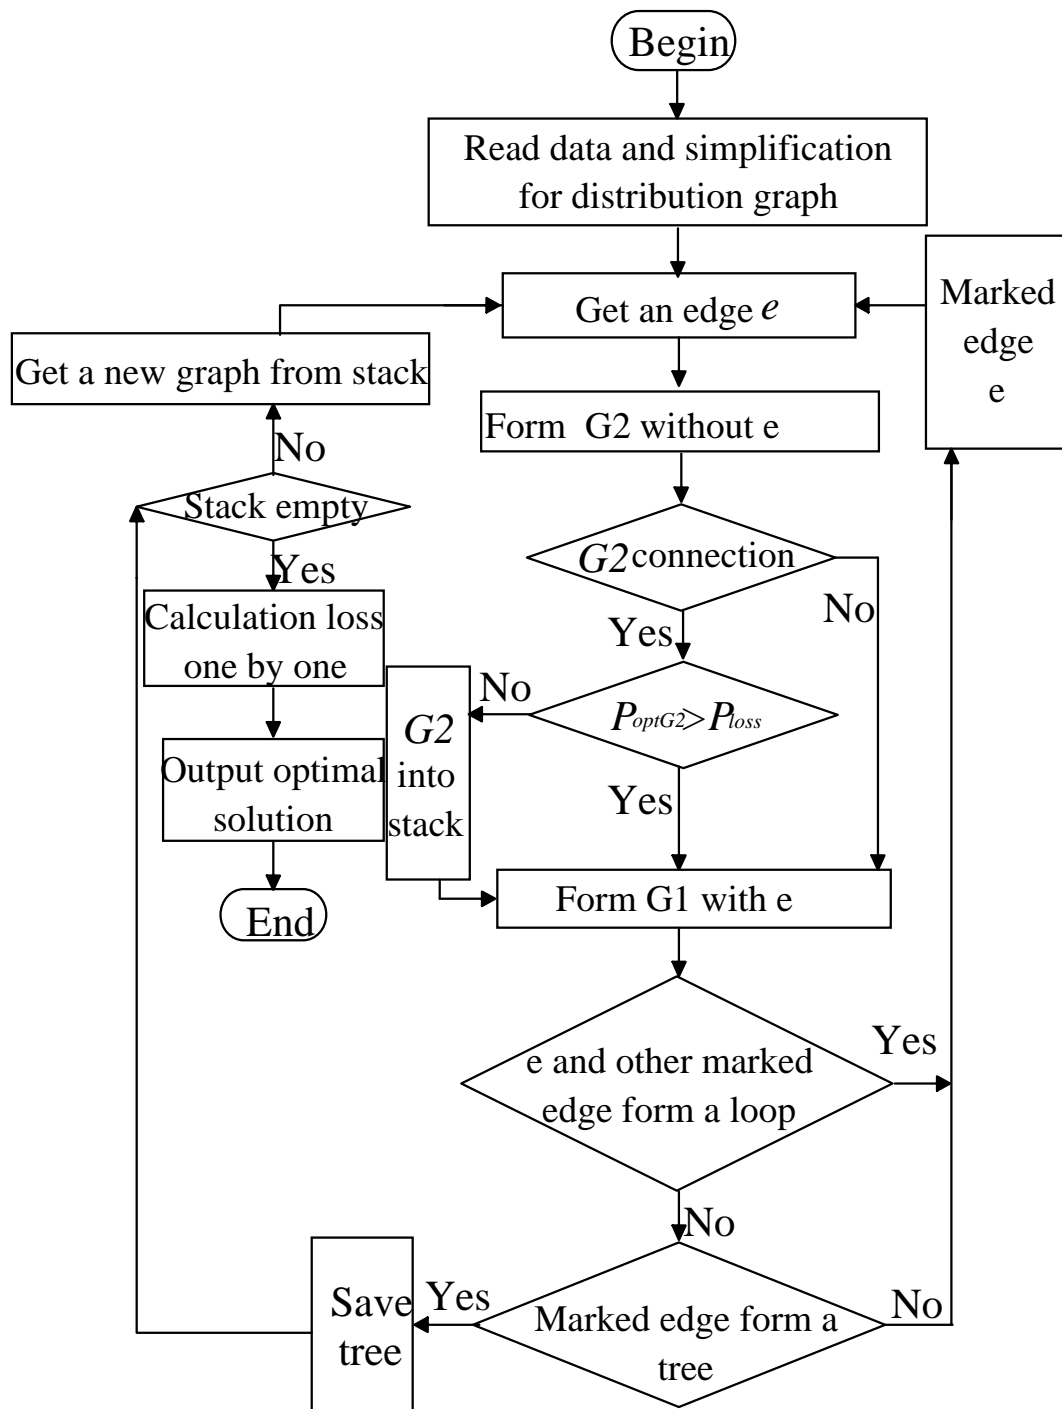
Begin

Read data and simplification for distribution graph

Get an edge $e$

Marked edge e

Get a new graph from stack

Form G2 without e

No

Stack empty

Yes

$G2$ connection

No

Calculation loss one by one

Yes

No

$G2$ into stack

$P_{optG2} > P_{loss}$

Output optimal solution

Yes

End

Form G1 with e

Yes

e and other marked edge form a loop

No

Save tree

Yes

Marked edge form a tree

No